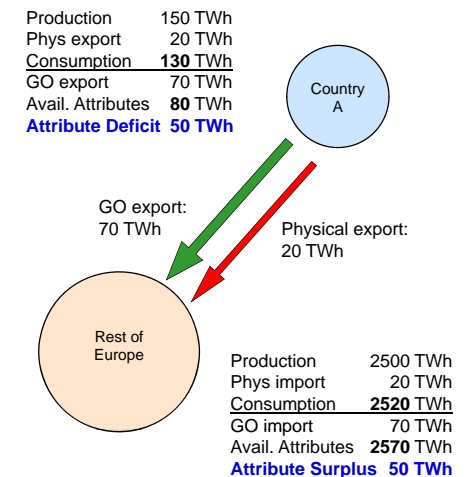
| | |
|---|---|
| Production | 150 TWh |
| Phys export | 20 TWh |
| Consumption | **130** TWh |
| GO export | 70 TWh |
| Avail. Attributes | **80** TWh |
| **Attribute Deficit** | **50 TWh** |

Country A

GO export: 70 TWh

Physical export: 20 TWh

Rest of Europe

| | |
|---|---|
| Production | 2500 TWh |
| Phys import | 20 TWh |
| Consumption | **2520** TWh |
| GO import | 70 TWh |
| Avail. Attributes | **2570** TWh |
| **Attribute Surplus** | **50 TWh** |